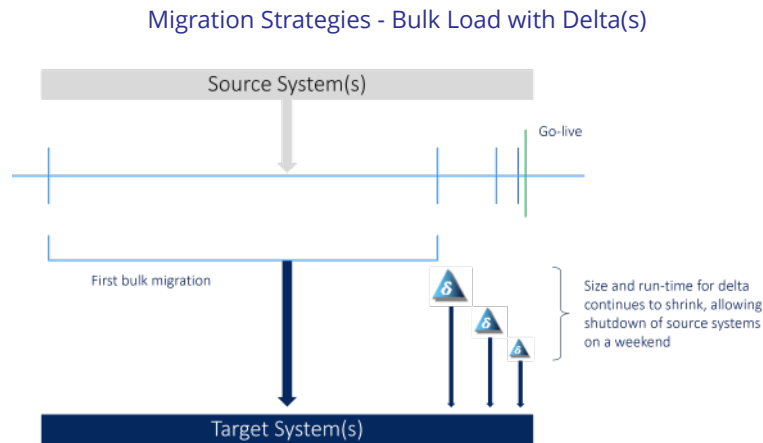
Migration Strategies - Bulk Load with Delta(s)

Source System(s)

Go-live

First bulk migration

$\delta$

$\delta$

$\delta$

Size and run-time for delta continues to shrink, allowing shutdown of source systems on a weekend

Target System(s)